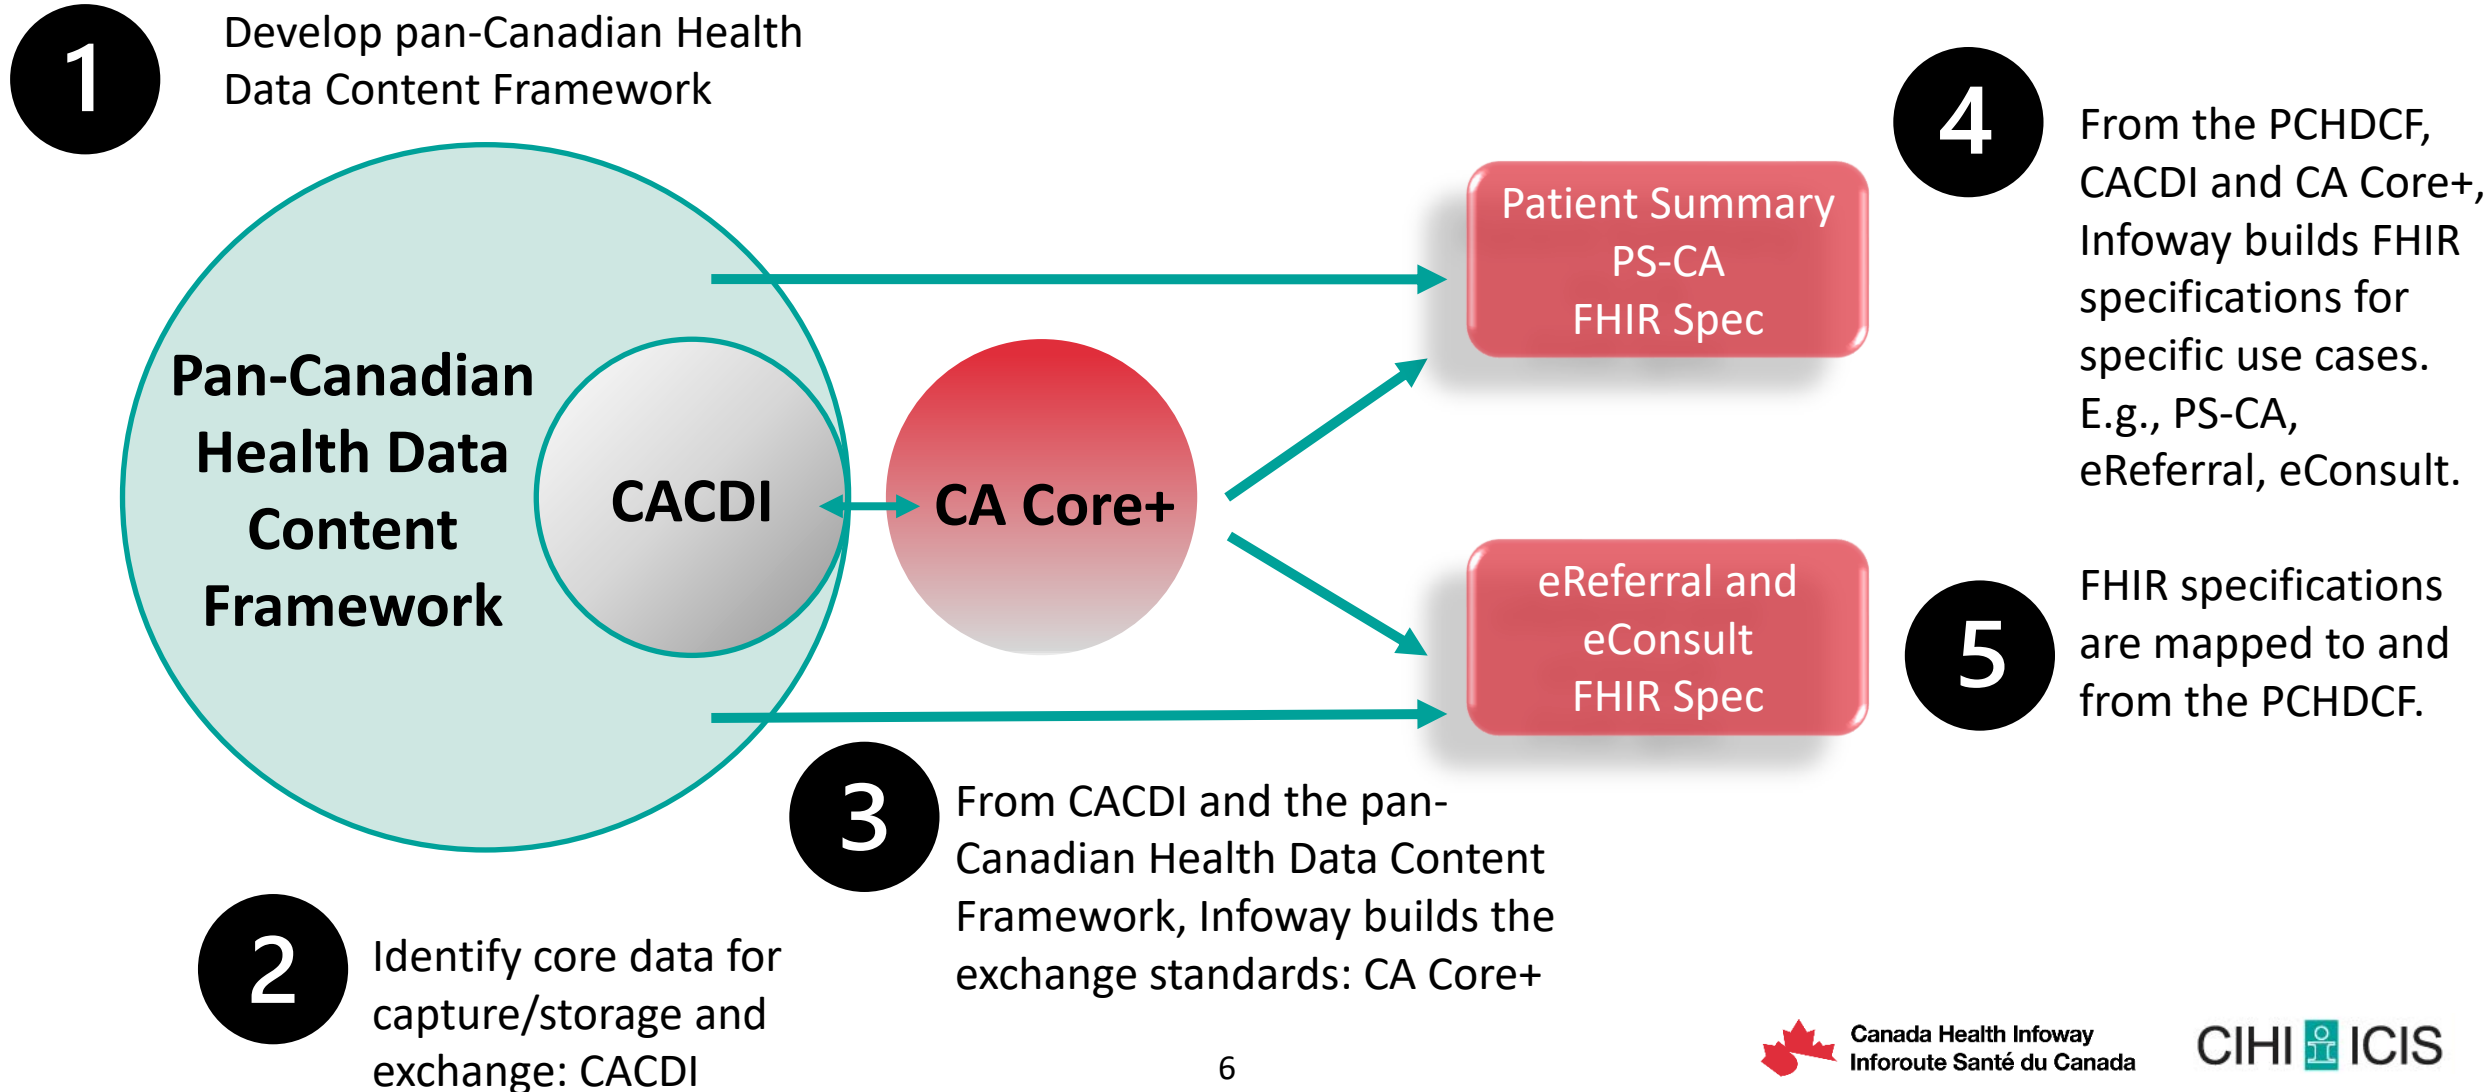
1

Develop pan-Canadian Health Data Content Framework

Pan-Canadian Health Data Content Framework

CACDI

CA Core+

Patient Summary PS-CA FHIR Spec

eReferral and eConsult FHIR Spec

4

From the PCHDCF, CACDI and CA Core+, Infoway builds FHIR specifications for specific use cases. E.g., PS-CA, eReferral, eConsult.

5

FHIR specifications are mapped to and from the PCHDCF.

3

From CACDI and the pan-Canadian Health Data Content Framework, Infoway builds the exchange standards: CA Core+

2

Identify core data for capture/storage and exchange: CACDI

6

Canada Health Infoway Inforoute Santé du Canada

CIHI ICIS